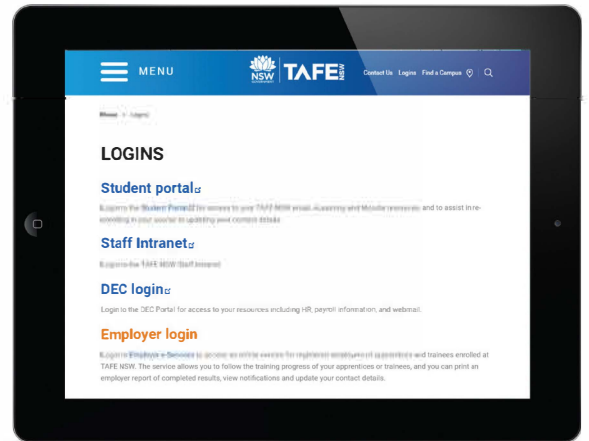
MENU

NSW GOVERNMENT | TAFE NSW

Contact Us Logins Find a Campus

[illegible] > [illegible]

LOGINS

Student portal

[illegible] and to assist in re-enrolling in your course to updating your contact details.

Staff Intranet

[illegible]

DEC login

Login to the DEC Portal for access to your resources including HR, payroll information, and webmail.

Employer login

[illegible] and trainees enrolled at TAFE NSW. The service allows you to follow the training progress of your apprentices or trainees, and you can print an employer report of completed results, view notifications and update your contact details.